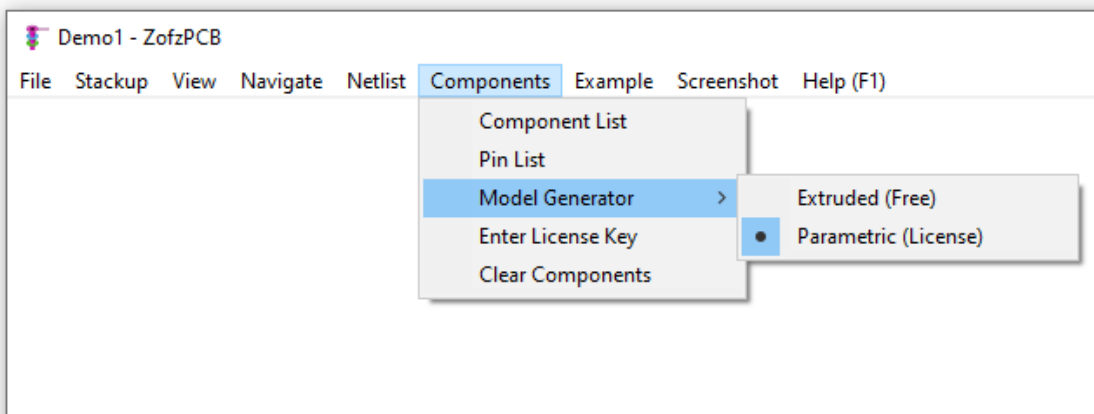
Demo1 - ZofzPCB

File Stackup View Navigate Netlist Components Example Screenshot Help (F1)

Component List
Pin List
Model Generator >
Enter License Key
Clear Components

Extruded (Free)
Parametric (License)